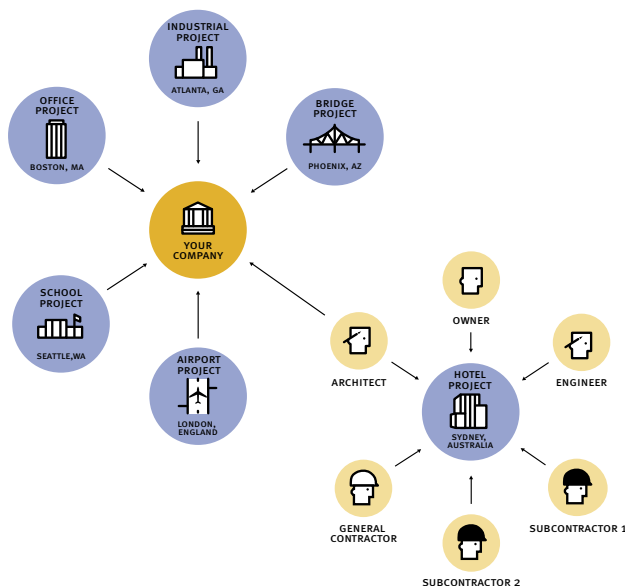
INDUSTRIAL PROJECT
ATLANTA, GA

OFFICE PROJECT
BOSTON, MA

BRIDGE PROJECT
PHOENIX, AZ

YOUR COMPANY

SCHOOL PROJECT
SEATTLE,WA

AIRPORT PROJECT
LONDON, ENGLAND

OWNER

ARCHITECT

ENGINEER

HOTEL PROJECT
SYDNEY, AUSTRALIA

GENERAL CONTRACTOR

SUBCONTRACTOR 1

SUBCONTRACTOR 2